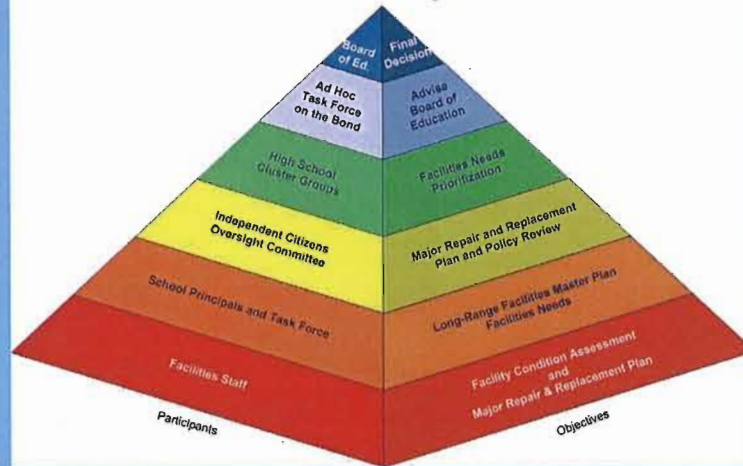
Board of Ed.

Final Decision

Ad Hoc Task Force on the Bond

Advise Board of Education

High School Cluster Groups

Facilities Needs Priorization

Independent Citizens Oversight Committee

Major Repair and Replacement Plan and Policy Review

School Principals and Task Force

Long-Range Facilities Master Plan Facilities Needs

Facilities Staff

Facility Condition Assessment and Major Repair & Replacement Plan

Participants

Objectives